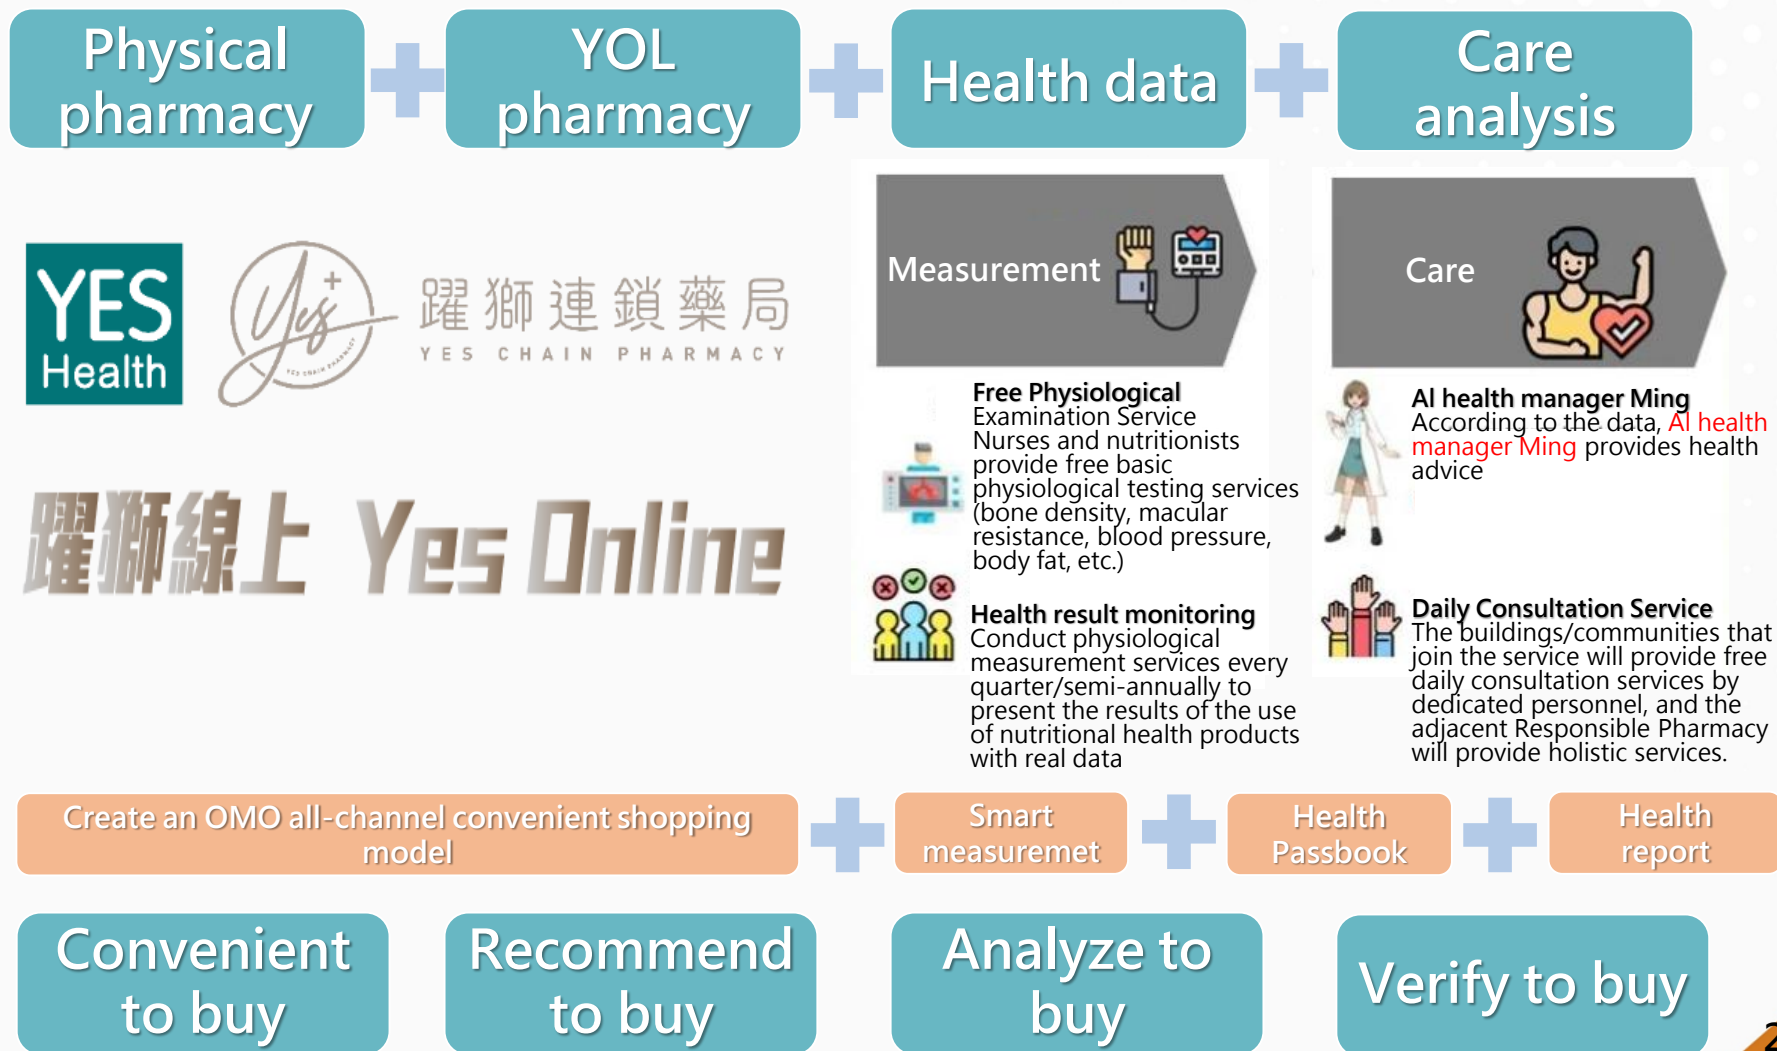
Physical pharmacy

YOL pharmacy

Health data

Care analysis

YES Health

Yes

躍獅連鎖藥局
YES CHAIN PHARMACY

躍獅線上 Yes Online

Measurement

Free Physiological Examination Service
Nurses and nutritionists provide free basic physiological testing services (bone density, macular resistance, blood pressure, body fat, etc.)

Health result monitoring
Conduct physiological measurement services every quarter/semi-annually to present the results of the use of nutritional health products with real data

Care

AI health manager Ming
According to the data, AI health manager Ming provides health advice

Daily Consultation Service
The buildings/communities that join the service will provide free daily consultation services by dedicated personnel, and the adjacent Responsible Pharmacy will provide holistic services.

Create an OMO all-channel convenient shopping model

Smart measuremet

Health Passbook

Health report

Convenient to buy

Recommend to buy

Analyze to buy

Verify to buy